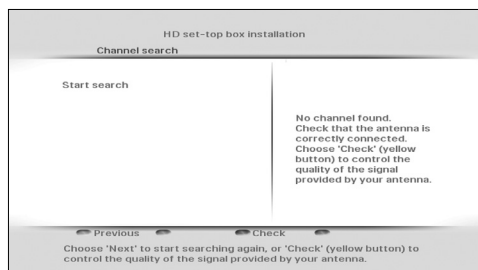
HD set-top box installation

Channel search

Start search

No channel found. Check that the antenna is correctly connected. Choose 'Check' (yellow button) to control the quality of the signal provided by your antenna.

Previous

Check

Choose 'Next' to start searching again, or 'Check' (yellow button) to control the quality of the signal provided by your antenna.